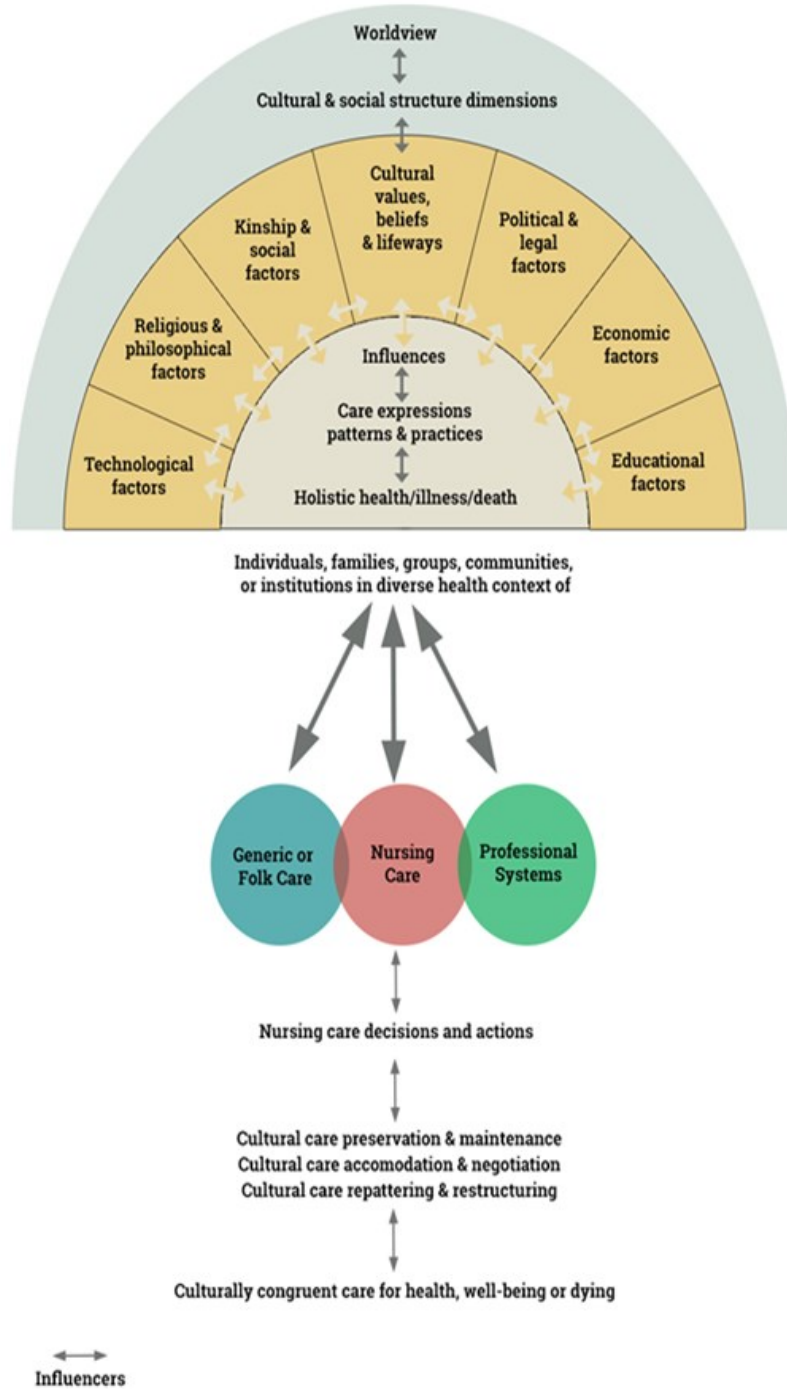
Worldview

Cultural & social structure dimensions

Technological factors

Religious & philosophical factors

Kinship & social factors

Cultural values, beliefs & lifeways

Political & legal factors

Economic factors

Educational factors

Influences

Care expressions patterns & practices

Holistic health/illness/death

Individuals, families, groups, communities, or institutions in diverse health context of

Generic or Folk Care

Nursing Care

Professional Systems

Nursing care decisions and actions

Cultural care preservation & maintenance
Cultural care accomodation & negotiation
Cultural care repattering & restructuring

Culturally congruent care for health, well-being or dying

Influencers